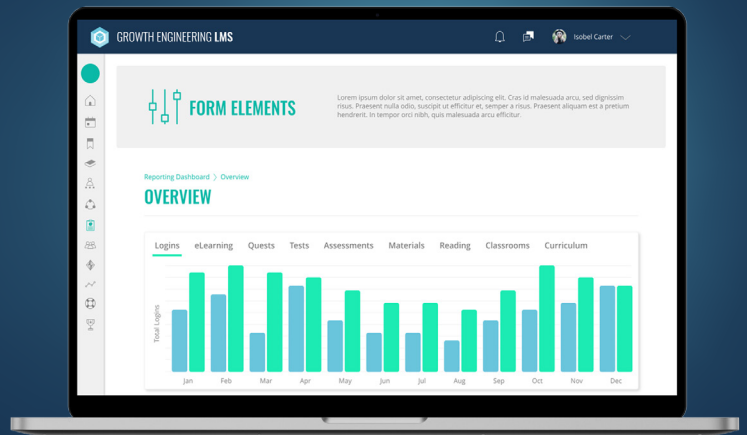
GROWTH ENGINEERING LMS

Isobel Carter

FORM ELEMENTS

Lorem ipsum dolor sit amet, consectetur adipiscing elit. Cras id malesuada arcu, sed dignissim risus. Praesent nulla odio, suscipit ut efficitur et, semper a risus. Praesent aliquam est a pretium hendrerit. In tempor orci nibh, quis malesuada arcu efficitur.

Reporting Dashboard > Overview

OVERVIEW

Logins eLearning Quests Tests Assessments Materials Reading Classrooms Curriculum

Total Logins

Jan Feb Mar Apr May Jun Jul Aug Sep Oct Nov Dec